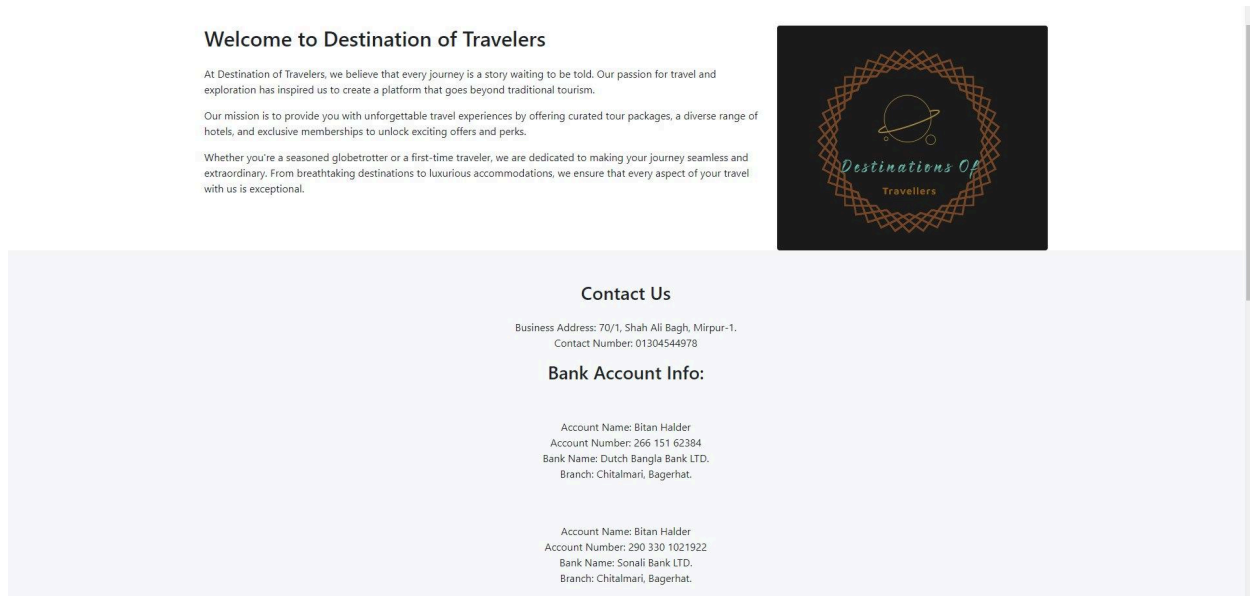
# Welcome to Destination of Travelers

At Destination of Travelers, we believe that every journey is a story waiting to be told. Our passion for travel and exploration has inspired us to create a platform that goes beyond traditional tourism.

Our mission is to provide you with unforgettable travel experiences by offering curated tour packages, a diverse range of hotels, and exclusive memberships to unlock exciting offers and perks.

Whether you're a seasoned globetrotter or a first-time traveler, we are dedicated to making your journey seamless and extraordinary. From breathtaking destinations to luxurious accommodations, we ensure that every aspect of your travel with us is exceptional.

Destinations Of
Travellers

## Contact Us

Business Address: 70/1, Shah Ali Bagh, Mirpur-1.
Contact Number: 01304544978

## Bank Account Info:

Account Name: Bitan Halder
Account Number: 266 151 62384
Bank Name: Dutch Bangla Bank LTD.
Branch: Chitalmari, Bagerhat.

Account Name: Bitan Halder
Account Number: 290 330 1021922
Bank Name: Sonali Bank LTD.
Branch: Chitalmari, Bagerhat.